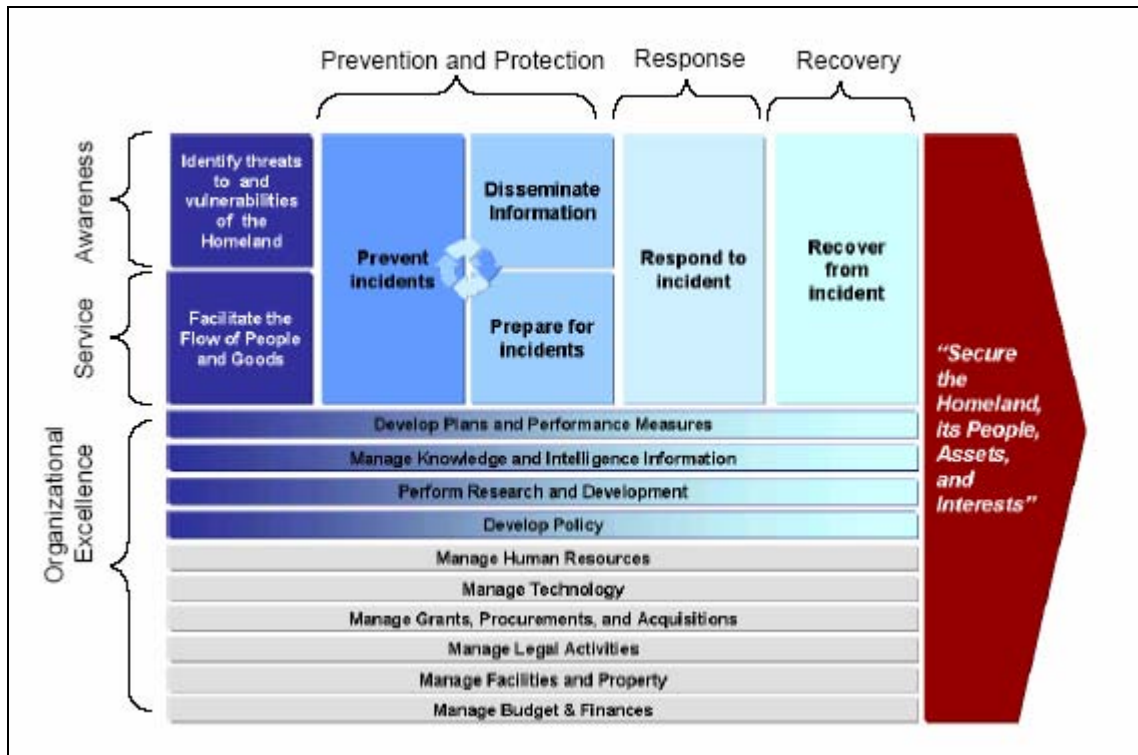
Prevention and Protection

Response

Recovery

Awareness

Service

Organizational Excellence

Identify threats to and vulnerabilities of the Homeland

Facilitate the Flow of People and Goods

Prevent incidents

Disseminate Information

Prepare for incidents

Respond to incident

Recover from incident

"Secure the Homeland, its People, Assets, and Interests"

Develop Plans and Performance Measures

Manage Knowledge and Intelligence Information

Perform Research and Development

Develop Policy

Manage Human Resources

Manage Technology

Manage Grants, Procurements, and Acquisitions

Manage Legal Activities

Manage Facilities and Property

Manage Budget & Finances